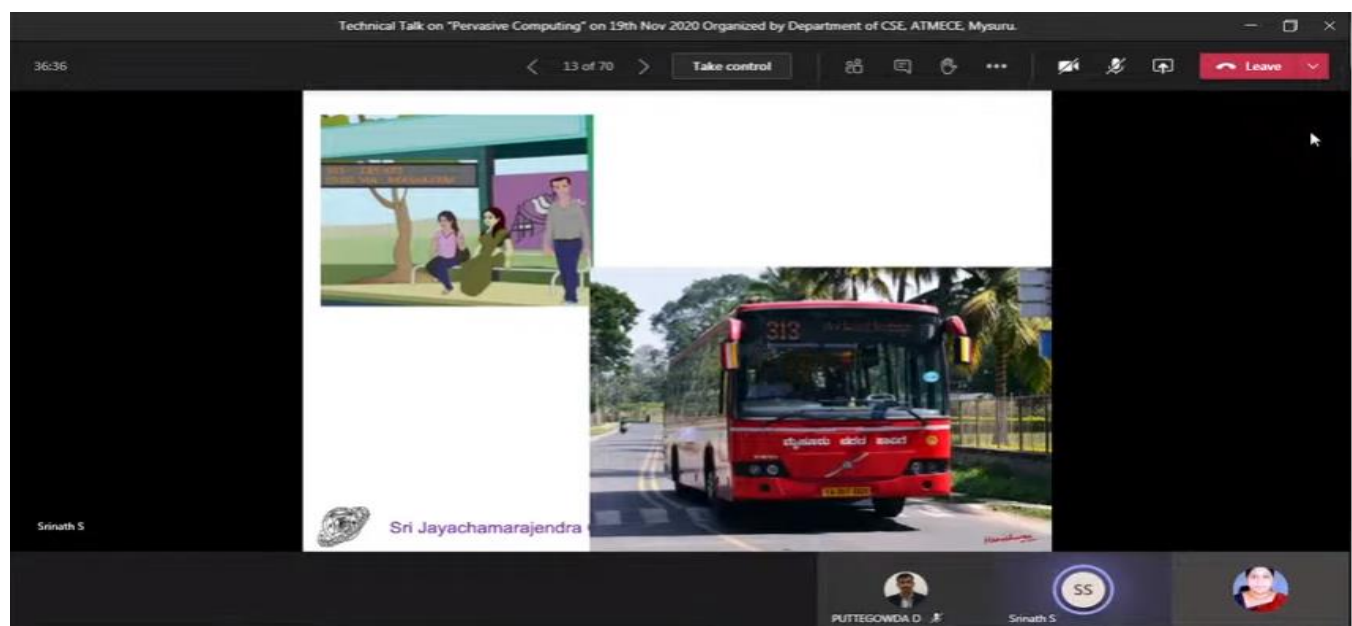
Technical Talk on "Pervasive Computing" on 19th Nov 2020 Organized by Department of CSE, ATMECE, Mysuru.

36:36

13 of 70

Take control

Leave

313

Sri Jayachamarajendra

Srinath S

PUTTEGOWDA D

SS

Srinath S